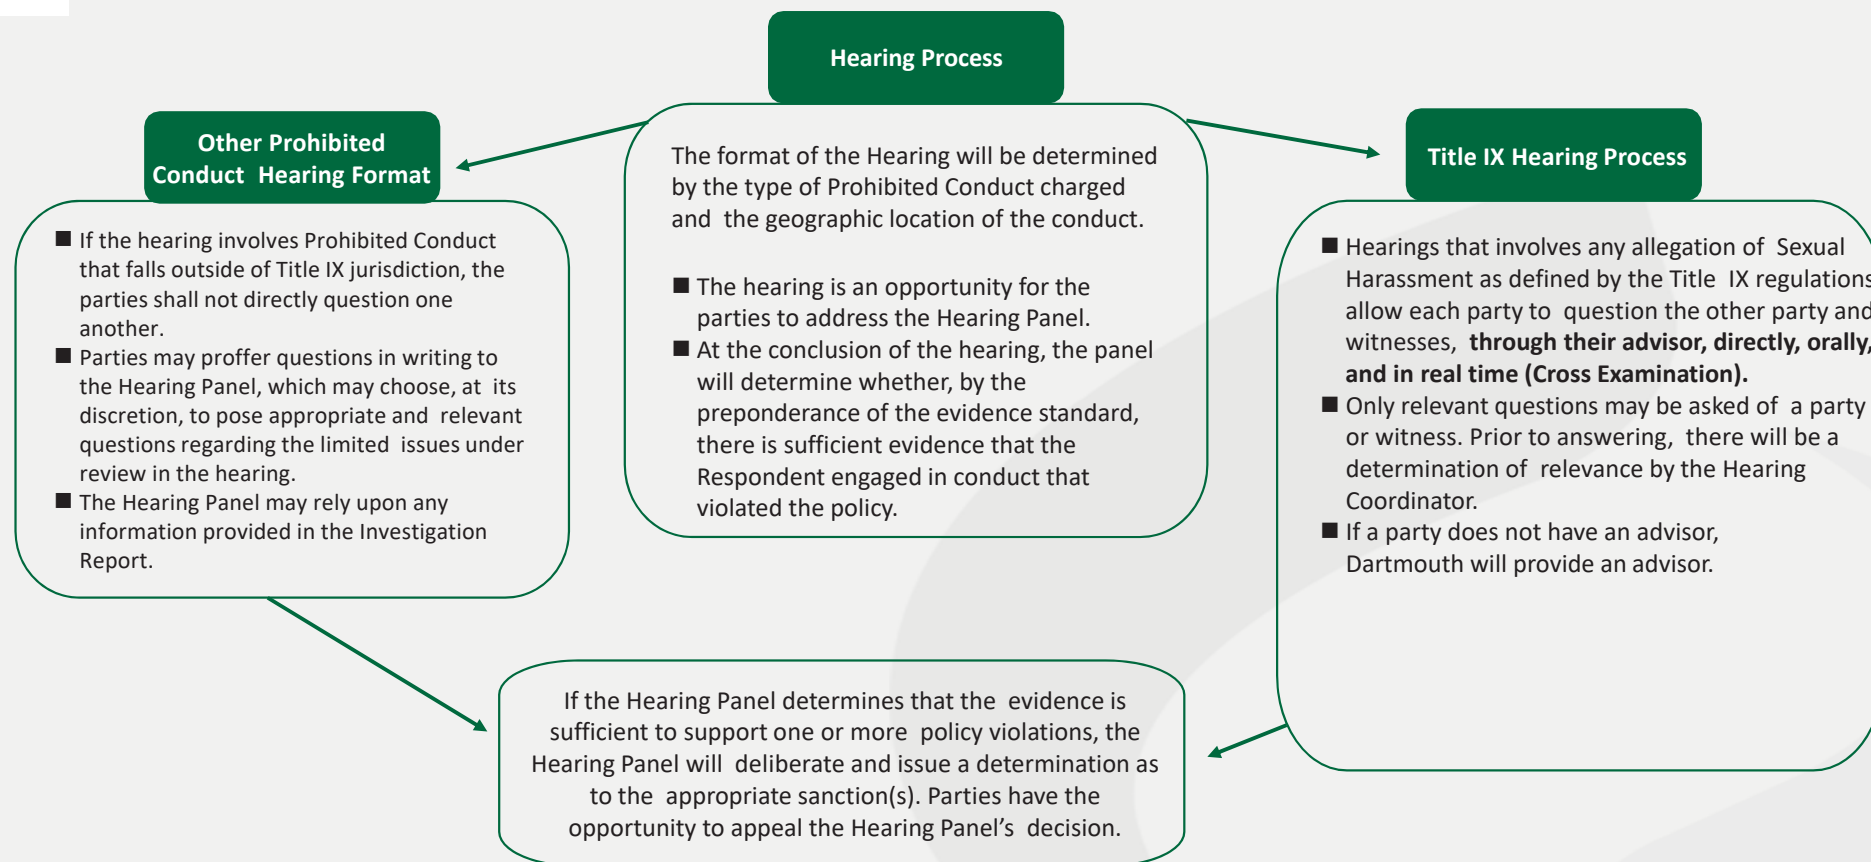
Hearing Process

The format of the Hearing will be determined by the type of Prohibited Conduct charged and the geographic location of the conduct.

■ The hearing is an opportunity for the parties to address the Hearing Panel.
■ At the conclusion of the hearing, the panel will determine whether, by the preponderance of the evidence standard, there is sufficient evidence that the Respondent engaged in conduct that violated the policy.

Other Prohibited Conduct Hearing Format

■ If the hearing involves Prohibited Conduct that falls outside of Title IX jurisdiction, the parties shall not directly question one another.
■ Parties may proffer questions in writing to the Hearing Panel, which may choose, at its discretion, to pose appropriate and relevant questions regarding the limited issues under review in the hearing.
■ The Hearing Panel may rely upon any information provided in the Investigation Report.

Title IX Hearing Process

■ Hearings that involves any allegation of Sexual Harassment as defined by the Title IX regulations allow each party to question the other party and witnesses, **through their advisor, directly, orally, and in real time (Cross Examination).**
■ Only relevant questions may be asked of a party or witness. Prior to answering, there will be a determination of relevance by the Hearing Coordinator.
■ If a party does not have an advisor, Dartmouth will provide an advisor.

If the Hearing Panel determines that the evidence is sufficient to support one or more policy violations, the Hearing Panel will deliberate and issue a determination as to the appropriate sanction(s). Parties have the opportunity to appeal the Hearing Panel’s decision.